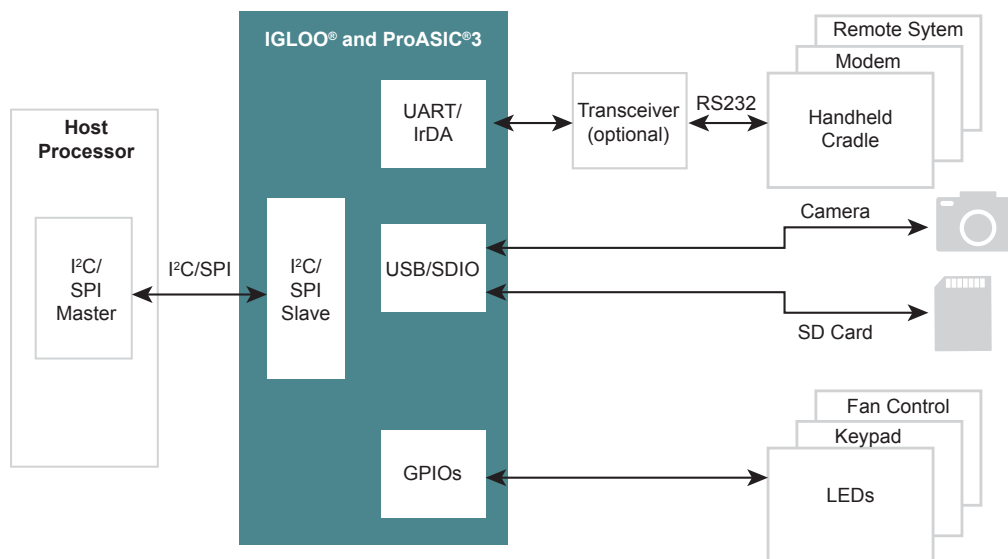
IGLOO® and ProASIC®3

Host Processor

I²C/ SPI Master

I²C/SPI

I²C/ SPI Slave

UART/ IrDA

Transceiver (optional)

RS232

Remote Sytem

Modem

Handheld Cradle

USB/SDIO

Camera

SD Card

GPIOs

Fan Control

Keypad

LEDs